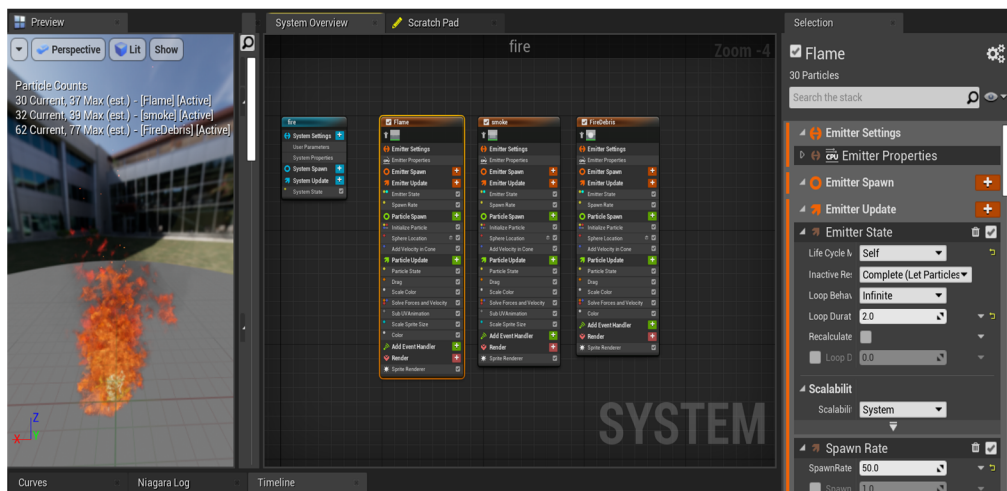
Preview

Perspective Lit Show

Particle Counts
30 Current, 37 Max (est.) - [Flame] [Active]
32 Current, 39 Max (est.) - [smoke] [Active]
62 Current, 77 Max (est.) - [FireDebris] [Active]

System Overview Scratch Pad

fire

Zoom -4

fire
System Settings
User Parameters
System Properties
System Spawn
System Update
System State

Flame
Emitter Settings
Emitter Properties
Emitter Spawn
Emitter Update
Emitter State
Spawn Rate
Particle Spawn
Initialize Particle
Sphere Location
Add Velocity in Cone
Particle Update
Particle State
Drag
Scale Color
Solve Forces and Velocity
Sub UVAnimation
Scale Sprite Size
Color
Add Event Handler
Render
Sprite Renderer

smoke
Emitter Settings
Emitter Properties
Emitter Spawn
Emitter Update
Emitter State
Spawn Rate
Particle Spawn
Initialize Particle
Sphere Location
Add Velocity in Cone
Particle Update
Particle State
Drag
Scale Color
Solve Forces and Velocity
Scale Sprite Size
Add Event Handler
Render
Sprite Renderer

FireDebris
Emitter Settings
Emitter Properties
Emitter Spawn
Emitter Update
Emitter State
Spawn Rate
Particle Spawn
Initialize Particle
Sphere Location
Add Velocity in Cone
Particle Update
Particle State
Drag
Scale Color
Solve Forces and Velocity
Color
Add Event Handler
Render
Sprite Renderer

SYSTEM

Selection

Flame
30 Particles
Search the stack

Emitter Settings
Emitter Properties
Emitter Spawn
Emitter Update
Emitter State
Life Cycle M Self
Inactive Res Complete (Let Particles
Loop Behav Infinite
Loop Durat 2.0
Recalculate
Loop D 0.0
Scalabilit
Scalabili System
Spawn Rate
SpawnRate 50.0
Spawn 1.0

Curves Niagara Log Timeline